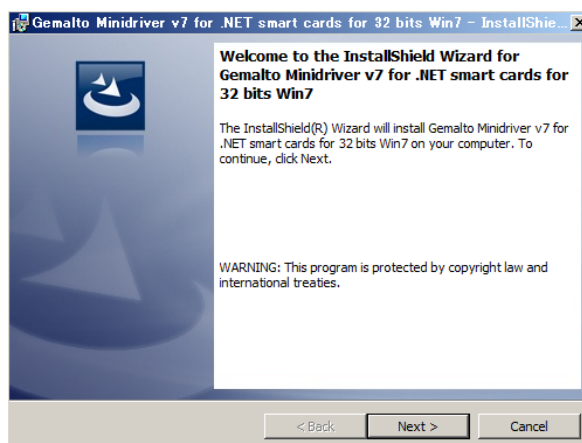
Gemalto Minidriver v7 for .NET smart cards for 32 bits Win7 - InstallShie...

Welcome to the InstallShield Wizard for Gemalto Minidriver v7 for .NET smart cards for 32 bits Win7

The InstallShield(R) Wizard will install Gemalto Minidriver v7 for .NET smart cards for 32 bits Win7 on your computer. To continue, click Next.

WARNING: This program is protected by copyright law and international treaties.

< Back
Next >
Cancel